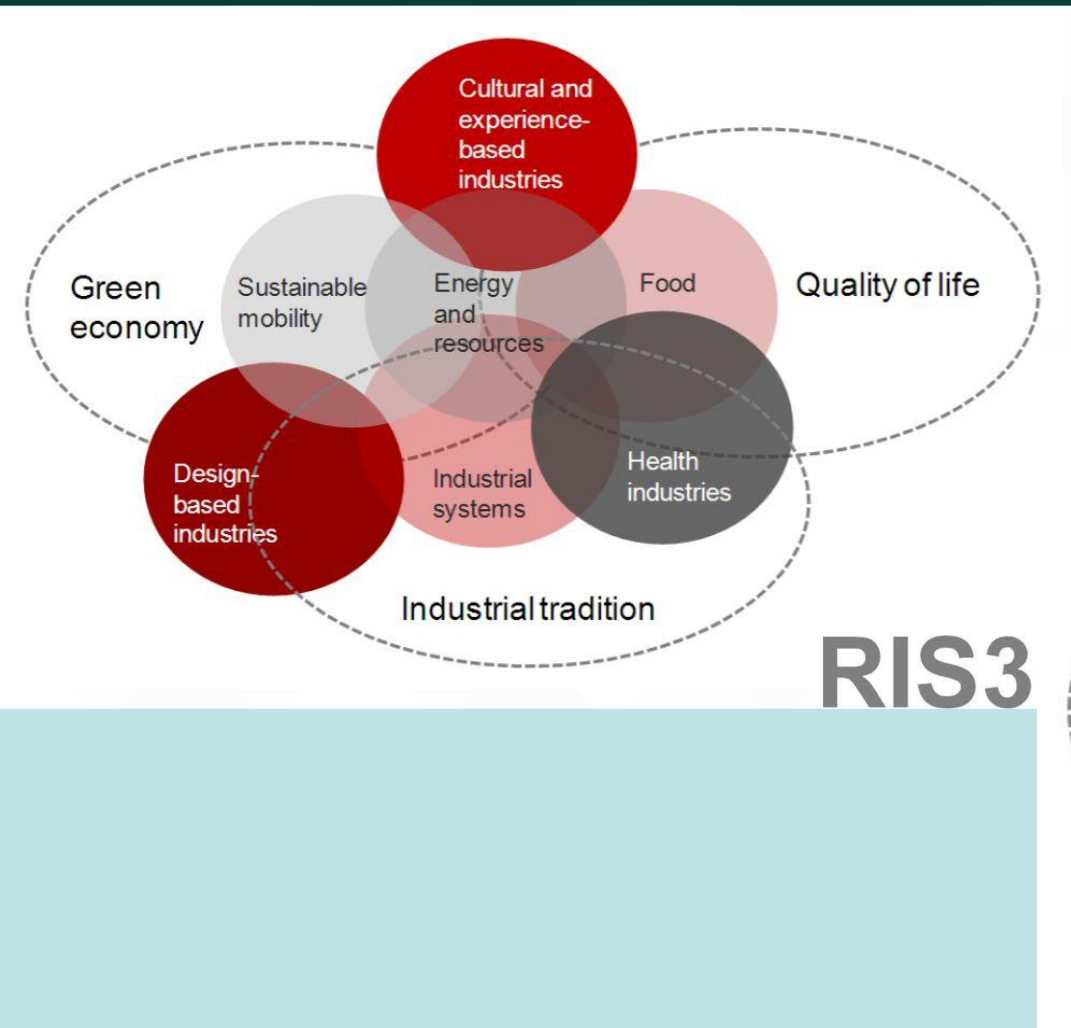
Cultural and experience-based industries

Green economy

Sustainable mobility

Energy and resources

Food

Quality of life

Design-based industries

Industrial systems

Health industries

Industrial tradition

RIS3